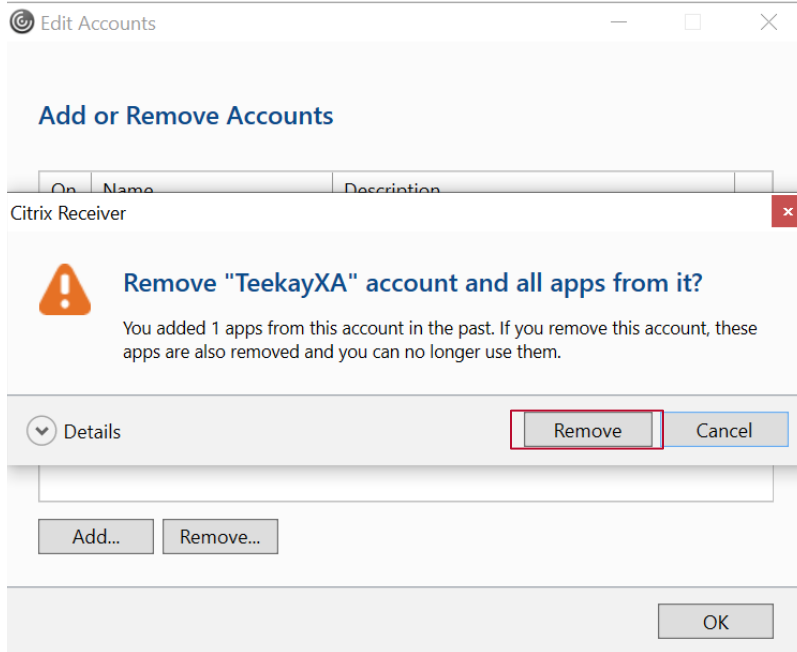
Edit Accounts

Add or Remove Accounts

On Name Description

Citrix Receiver

Remove "TeekayXA" account and all apps from it?

You added 1 apps from this account in the past. If you remove this account, these apps are also removed and you can no longer use them.

Details

Remove

Cancel

Add...

Remove...

OK